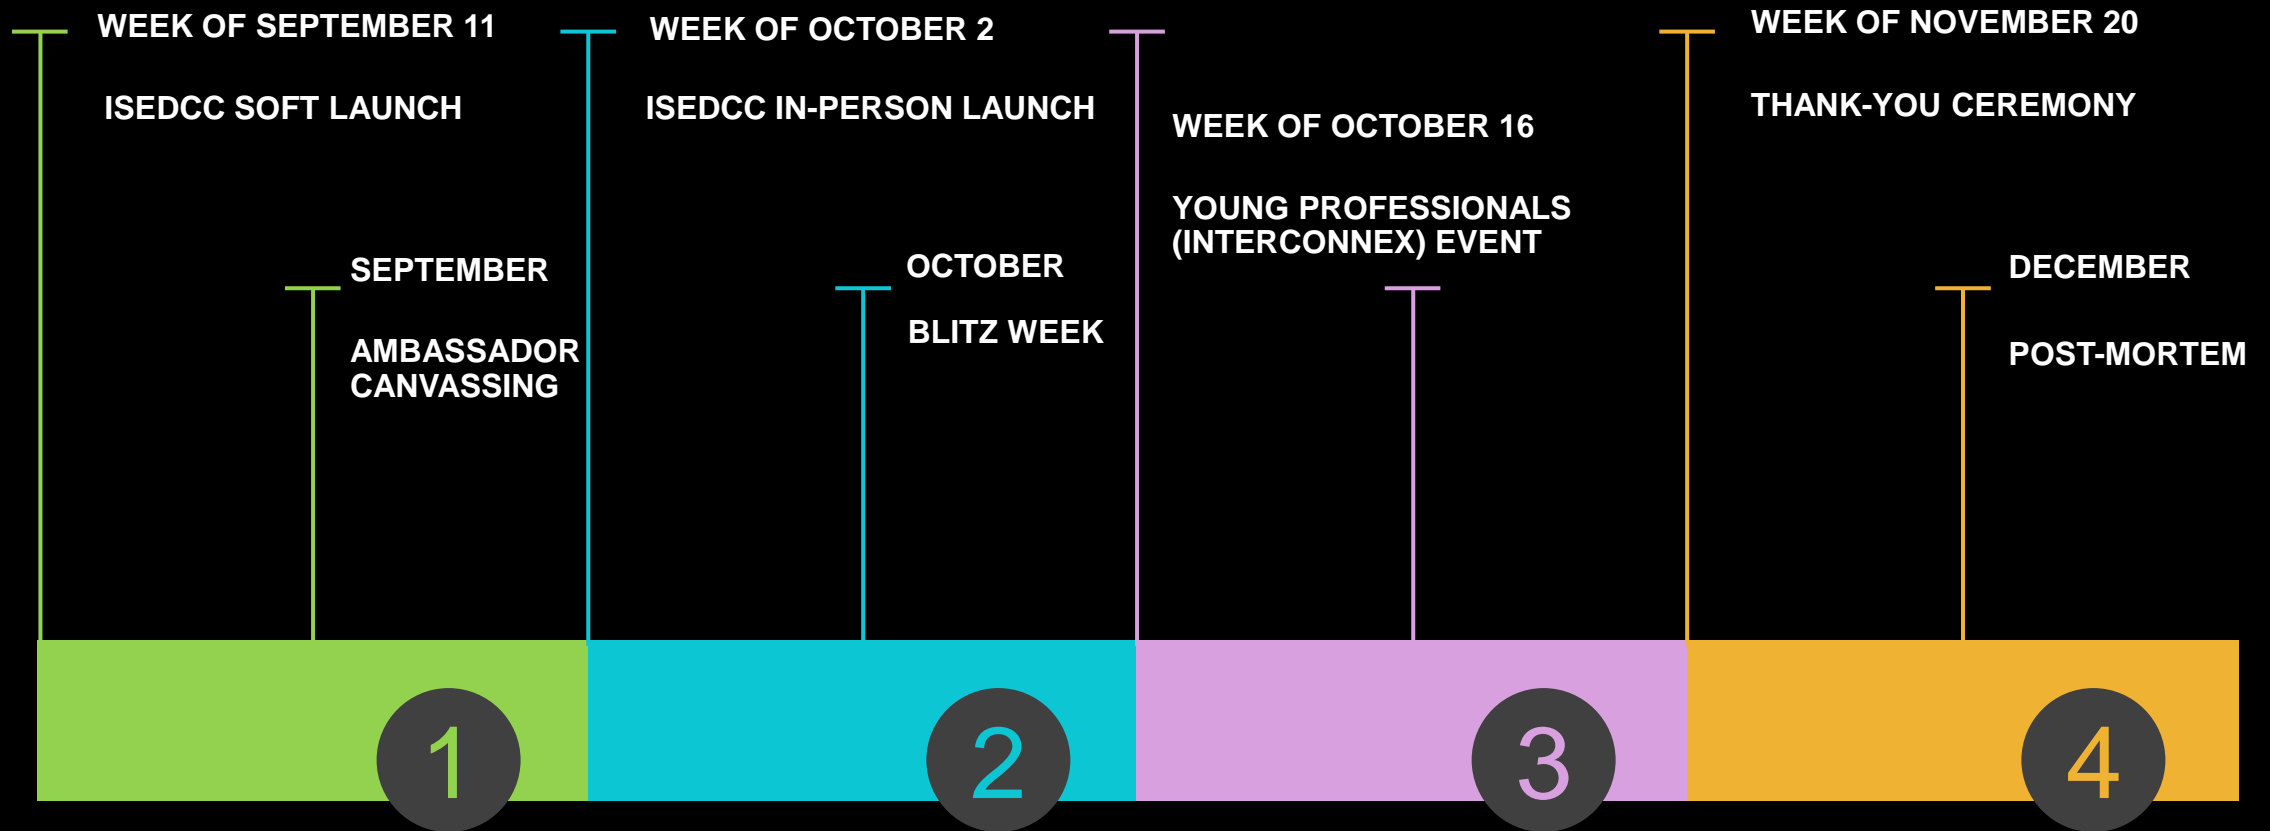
WEEK OF SEPTEMBER 11

ISEDCC SOFT LAUNCH

SEPTEMBER

AMBASSADOR CANVASSING

WEEK OF OCTOBER 2

ISEDCC IN-PERSON LAUNCH

OCTOBER

BLITZ WEEK

WEEK OF OCTOBER 16

YOUNG PROFESSIONALS (INTERCONNEX) EVENT

WEEK OF NOVEMBER 20

THANK-YOU CEREMONY

DECEMBER

POST-MORTEM

1

2

3

4